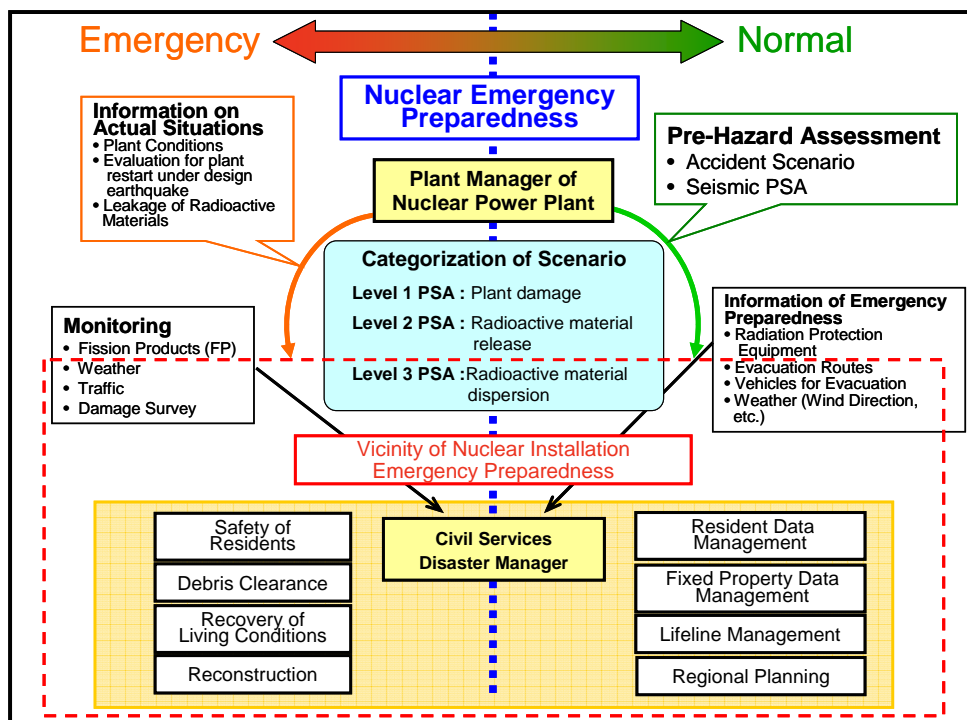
Emergency

Normal

Nuclear Emergency Preparedness

Information on Actual Situations
• Plant Conditions
• Evaluation for plant restart under design earthquake
• Leakage of Radioactive Materials

Pre-Hazard Assessment
• Accident Scenario
• Seismic PSA

Plant Manager of Nuclear Power Plant

Categorization of Scenario
Level 1 PSA : Plant damage
Level 2 PSA : Radioactive material release
Level 3 PSA :Radioactive material dispersion

Monitoring
• Fission Products (FP)
• Weather
• Traffic
• Damage Survey

Information of Emergency Preparedness
• Radiation Protection Equipment
• Evacuation Routes
• Vehicles for Evacuation
• Weather (Wind Direction, etc.)

Vicinity of Nuclear Installation Emergency Preparedness

Safety of Residents

Debris Clearance

Recovery of Living Conditions

Reconstruction

Civil Services Disaster Manager

Resident Data Management

Fixed Property Data Management

Lifeline Management

Regional Planning